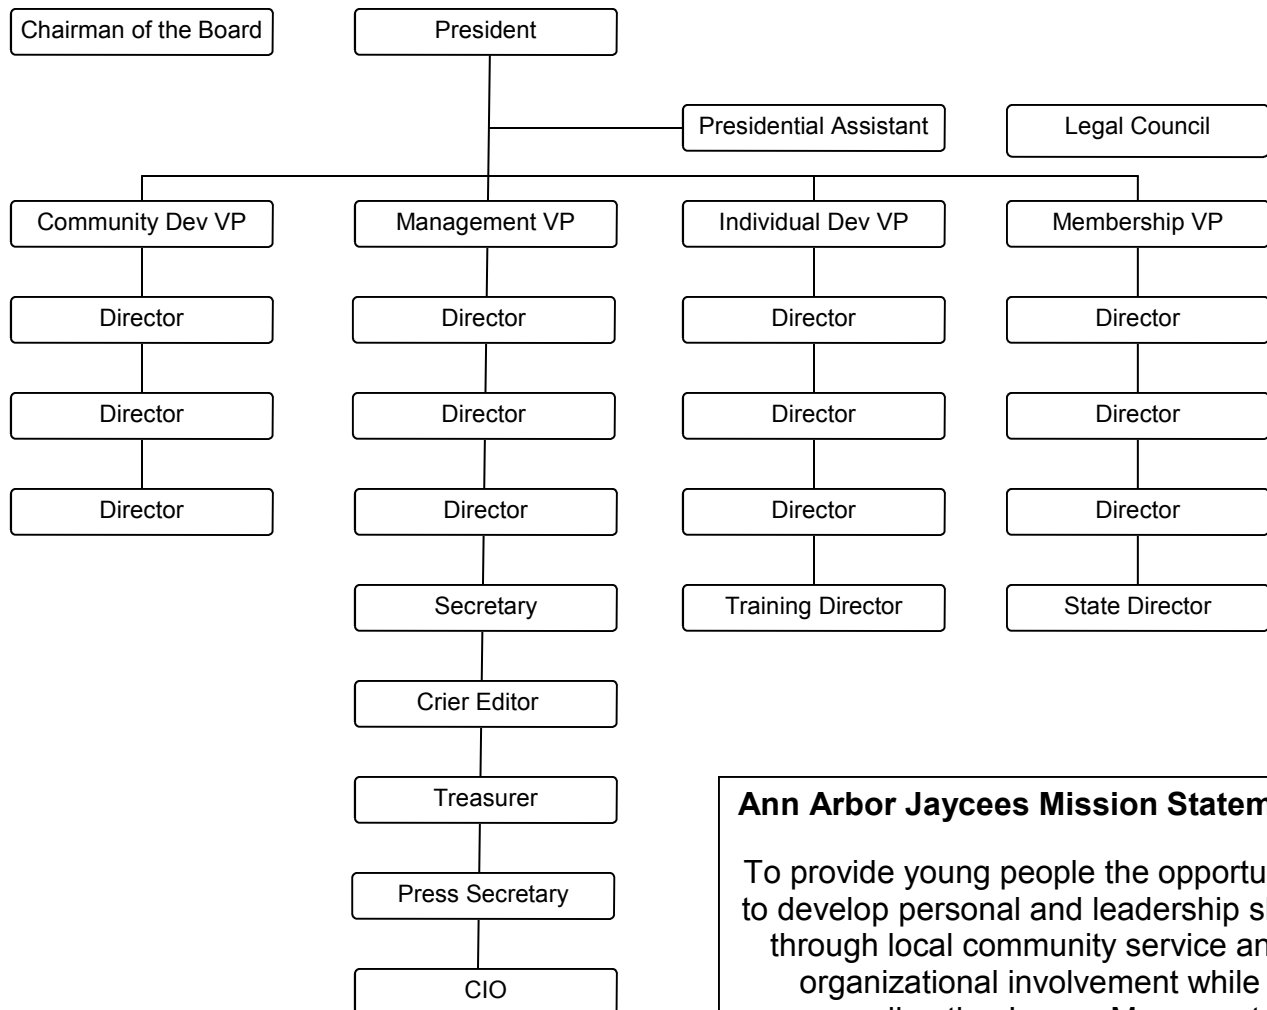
Chairman of the Board

President

Presidential Assistant

Legal Council

Community Dev VP

Director

Director

Director

Management VP

Director

Director

Director

Secretary

Crier Editor

Treasurer

Press Secretary

CIO

Individual Dev VP

Director

Director

Director

Training Director

Membership VP

Director

Director

Director

State Director

Ann Arbor Jaycees Mission Statem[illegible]

To provide young people the opportu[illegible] to develop personal and leadership s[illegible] through local community service an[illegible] organizational involvement while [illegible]